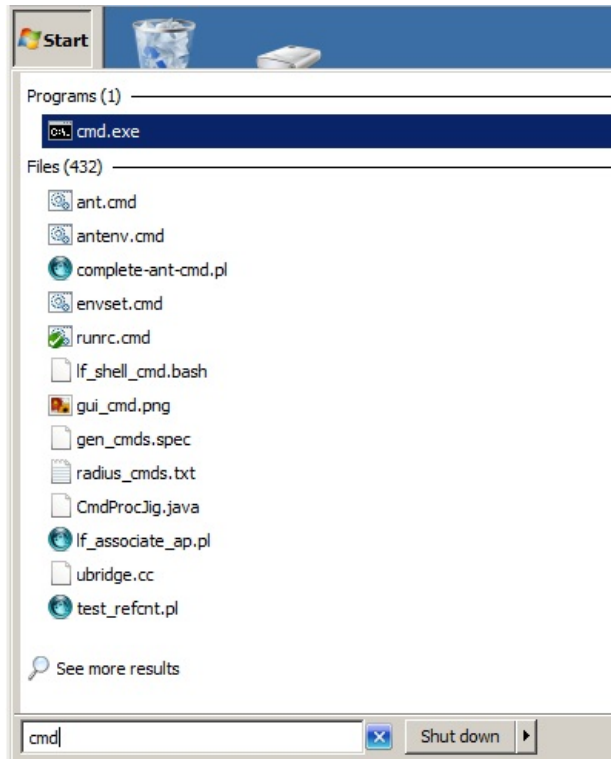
Start

Programs (1)

cmd.exe

Files (432)

ant.cmd

antenv.cmd

complete-ant-cmd.pl

envset.cmd

runrc.cmd

lf_shell_cmd.bash

gui_cmd.png

gen_cmds.spec

radius_cmds.txt

CmdProcJig.java

lf_associate_ap.pl

ubridge.cc

test_refcnt.pl

See more results

cmd

Shut down